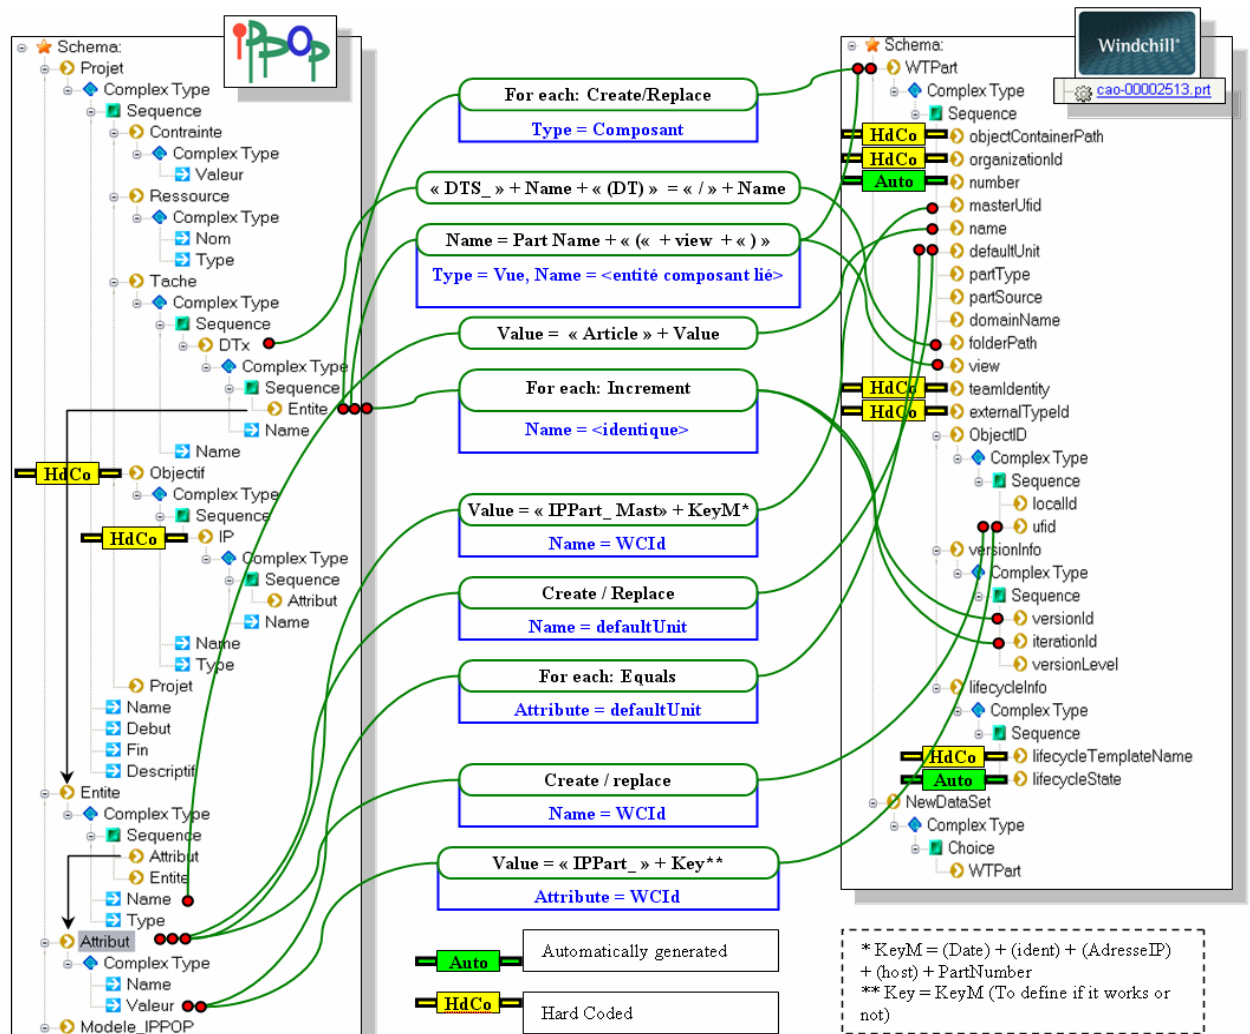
IPPOP

Schema:
Projet
Complex Type
Sequence
Contrainte
Complex Type
Valeur
Ressource
Complex Type
Nom
Type
Tache
Complex Type
Sequence
DTx
Complex Type
Sequence
Entite
Name
Name
HdCo
Objectif
Complex Type
Sequence
HdCo
IP
Complex Type
Sequence
Attribut
Name
Name
Type
Projet
Name
Debut
Fin
Descripti
Entite
Complex Type
Sequence
Attribut
Entite
Name
Type
Attribut
Complex Type
Name
Valeur
Modele_IPPOP

For each: Create/Replace
Type = Composant

« DTS_ » + Name + « (DT) » = « / » + Name

Name = Part Name + « (« + view + « ) »
Type = Vue, Name = <entité composant lié>

Value = « Article » + Value

For each: Increment
Name = <identique>

Value = « IPPart_ Mast» + KeyM*
Name = WCId

Create / Replace
Name = defaultUnit

For each: Equals
Attribute = defaultUnit

Create / replace
Name = WCId

Value = « IPPart_ » + Key**
Attribute = WCId

Auto
Automatically generated

HdCo
Hard Coded

Windchill®
cao-00002513.prt

Schema:
WTPart
Complex Type
Sequence
HdCo
objectContainerPath
HdCo
organizationId
Auto
number
masterUfid
name
defaultUnit
partType
partSource
domainName
folderPath
view
HdCo
teamIdentity
HdCo
externalTypeId
ObjectID
Complex Type
Sequence
localId
ufid
versionInfo
Complex Type
Sequence
versionId
iterationId
versionLevel
lifecycleInfo
Complex Type
Sequence
HdCo
lifecycleTemplateName
Auto
lifecycleState
NewDataSet
Complex Type
Choice
WTPart

* KeyM = (Date) + (ident) + (AdresseIP) + (host) + PartNumber
** Key = KeyM (To define if it works or not)